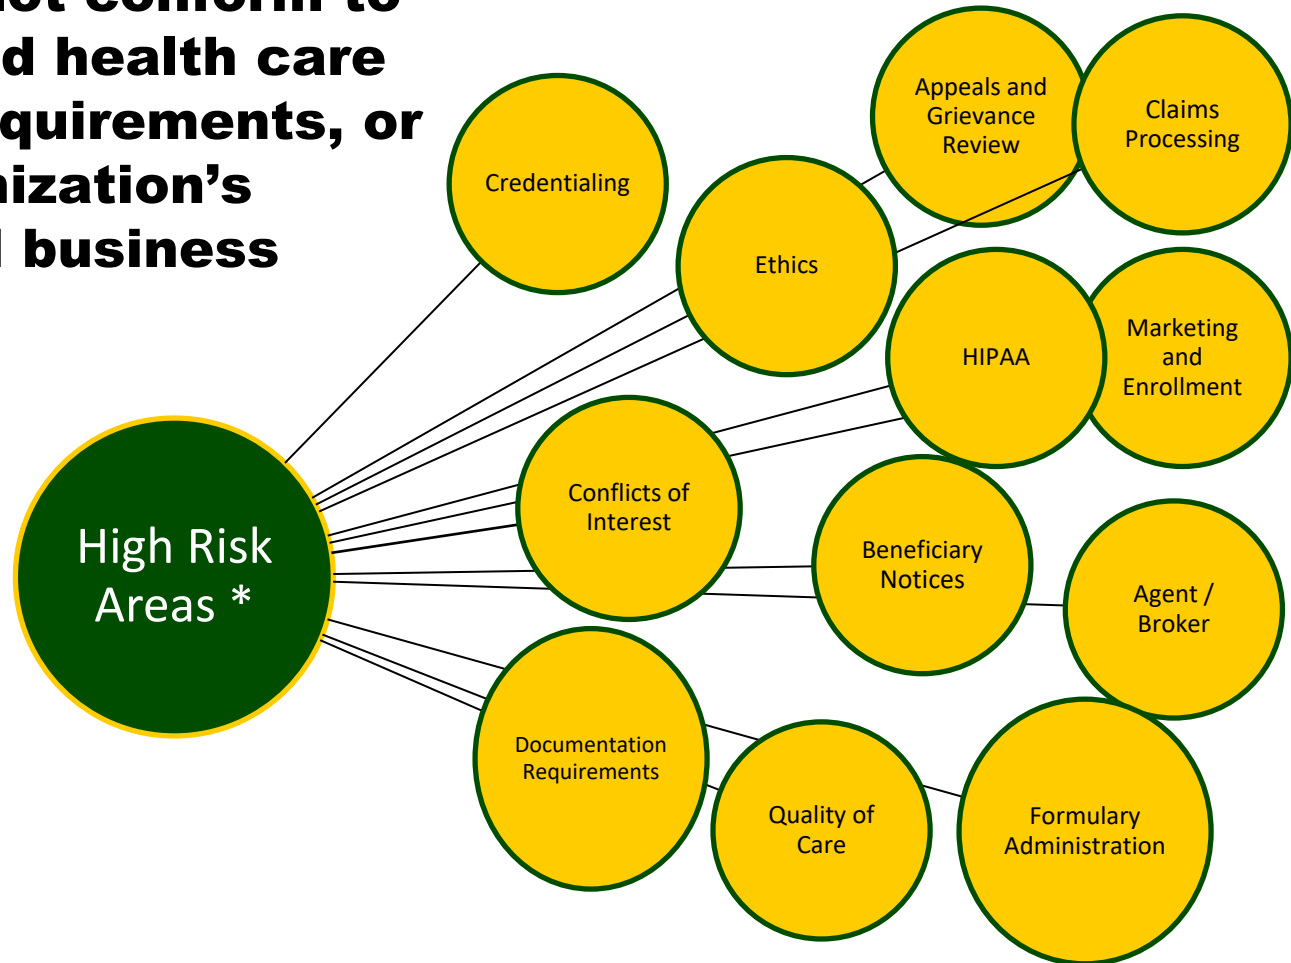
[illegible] conform to
d health care
quirements, or
nization's
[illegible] business

High Risk Areas *

Credentialing

Ethics

Appeals and Grievance Review

Claims Processing

HIPAA

Marketing and Enrollment

Conflicts of Interest

Beneficiary Notices

Agent / Broker

Documentation Requirements

Quality of Care

Formulary Administration